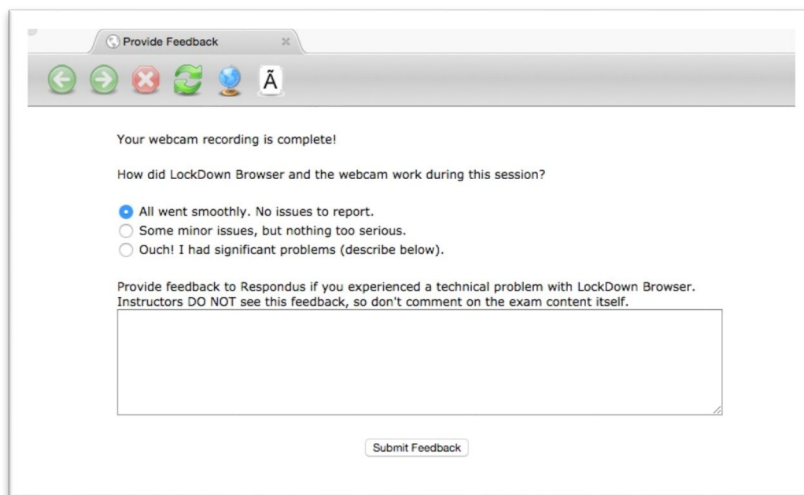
Provide Feedback

Ã

Your webcam recording is complete!

How did LockDown Browser and the webcam work during this session?

All went smoothly. No issues to report.
Some minor issues, but nothing too serious.
Ouch! I had significant problems (describe below).

Provide feedback to Respondus if you experienced a technical problem with LockDown Browser. Instructors DO NOT see this feedback, so don't comment on the exam content itself.

Submit Feedback